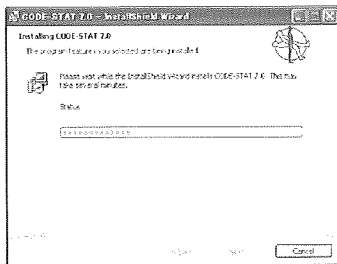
CODE-STAT 7.0 - InstallShield Wizard

Installing CODE-STAT 7.0

The program features you selected are being installed.

Please wait while the InstallShield Wizard installs CODE-STAT 7.0. This may take several minutes.

Status:

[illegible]

< Back

Next >

Cancel